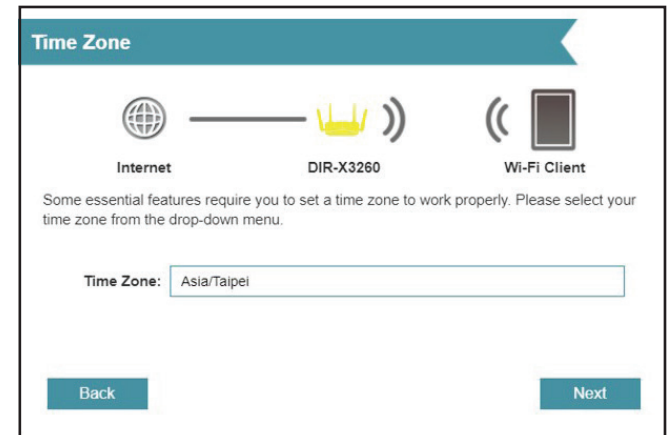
Time Zone

Internet

DIR-X3260

Wi-Fi Client

Some essential features require you to set a time zone to work properly. Please select your time zone from the drop-down menu.

Time Zone: Asia/Taipei

Back

Next